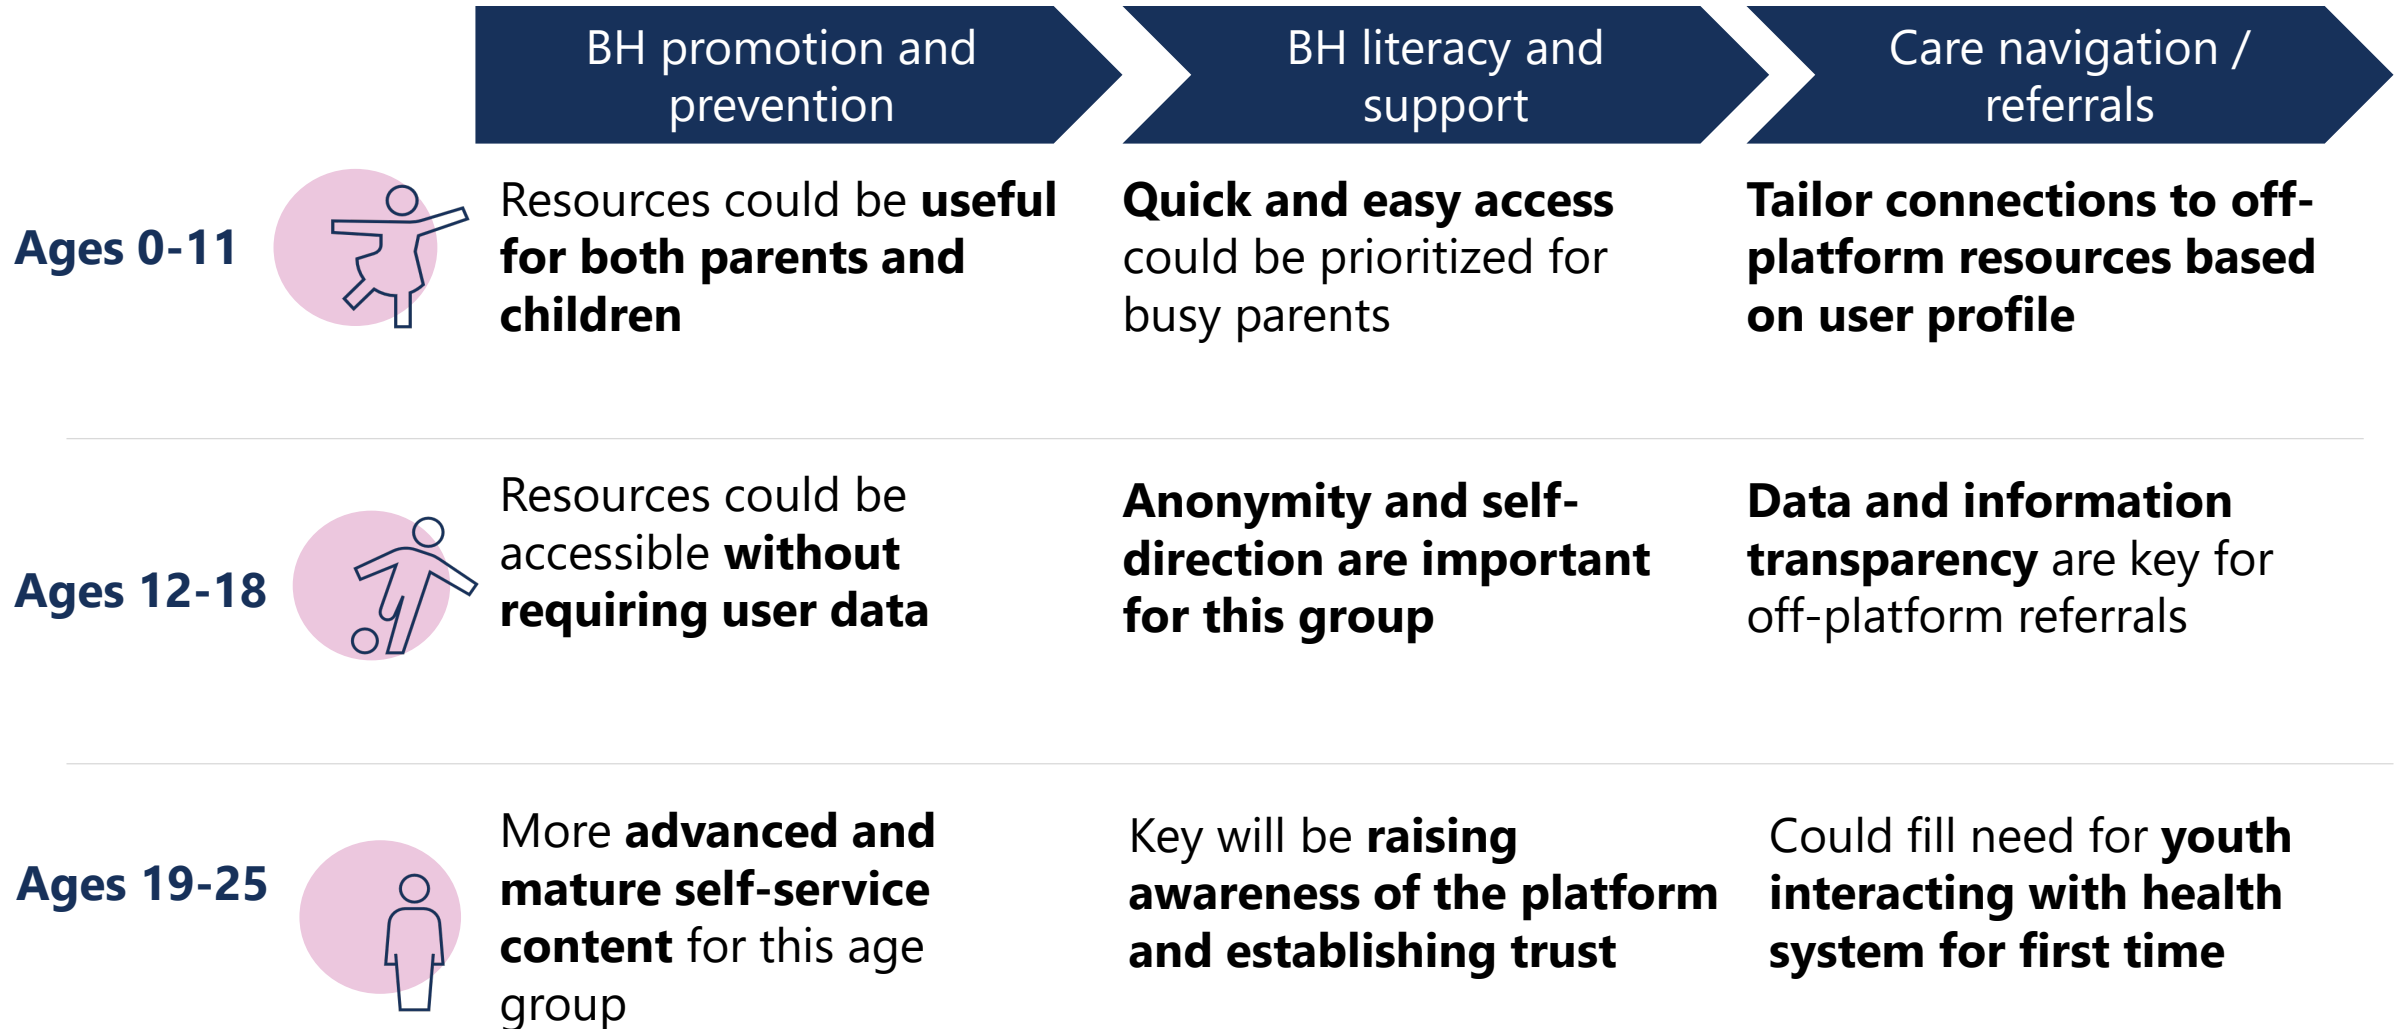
BH promotion and prevention

BH literacy and support

Care navigation / referrals

Ages 0-11

Resources could be useful for both parents and children

Quick and easy access could be prioritized for busy parents

Tailor connections to off-platform resources based on user profile

Ages 12-18

Resources could be accessible without requiring user data

Anonymity and self-direction are important for this group

Data and information transparency are key for off-platform referrals

Ages 19-25

More advanced and mature self-service content for this age group

Key will be raising awareness of the platform and establishing trust

Could fill need for youth interacting with health system for first time